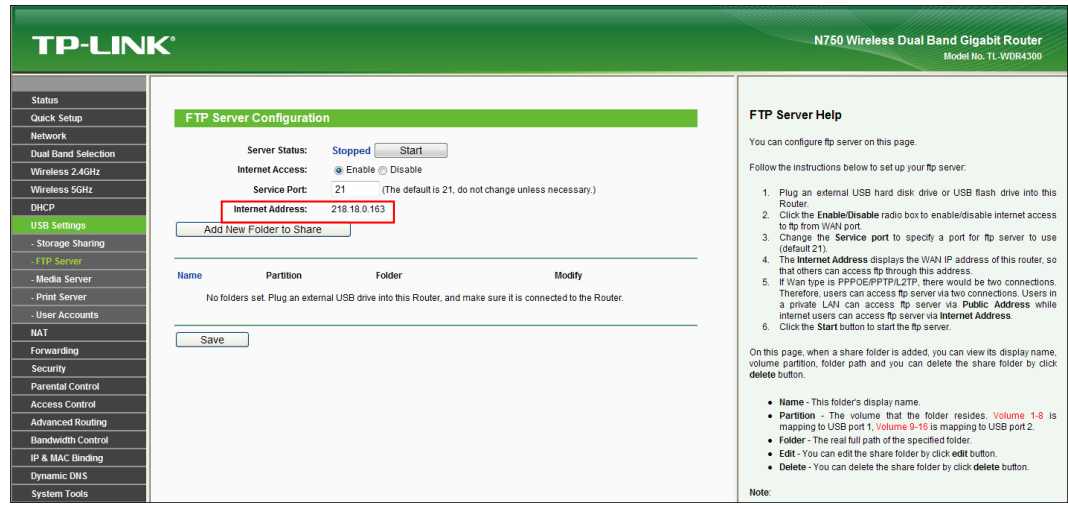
TP-LINK®

N750 Wireless Dual Band Gigabit Router
Model No. TL-WDR4300

Status
Quick Setup
Network
Dual Band Selection
Wireless 2.4GHz
Wireless 5GHz
DHCP
USB Settings
- Storage Sharing
- FTP Server
- Media Server
- Print Server
- User Accounts
NAT
Forwarding
Security
Parental Control
Access Control
Advanced Routing
Bandwidth Control
IP & MAC Binding
Dynamic DNS
System Tools

FTP Server Configuration

Server Status: Stopped Start
Internet Access: Enable Disable
Service Port: 21 (The default is 21, do not change unless necessary.)
Internet Address: 218.18.0.163

Add New Folder to Share

| Name | Partition | Folder | Modify |
|---|---|---|---|

No folders set. Plug an external USB drive into this Router, and make sure it is connected to the Router.

Save

FTP Server Help

You can configure ftp server on this page.

Follow the instructions below to set up your ftp server:

1. Plug an external USB hard disk drive or USB flash drive into this Router.
2. Click the Enable/Disable radio box to enable/disable internet access to ftp from WAN port.
3. Change the Service port to specify a port for ftp server to use (default 21).
4. The Internet Address displays the WAN IP address of this router, so that others can access ftp through this address.
5. If Wan type is PPPOE/PPTP/L2TP, there would be two connections. Therefore, users can access ftp server via two connections. Users in a private LAN can access ftp server via Public Address while internet users can access ftp server via Internet Address.
6. Click the Start button to start the ftp server.

On this page, when a share folder is added, you can view its display name, volume partition, folder path and you can delete the share folder by click delete button.

• Name - This folder's display name.
• Partition - The volume that the folder resides. Volume 1-8 is mapping to USB port 1, Volume 9-16 is mapping to USB port 2.
• Folder - The real full path of the specified folder.
• Edit - You can edit the share folder by click edit button.
• Delete - You can delete the share folder by click delete button.

Note: